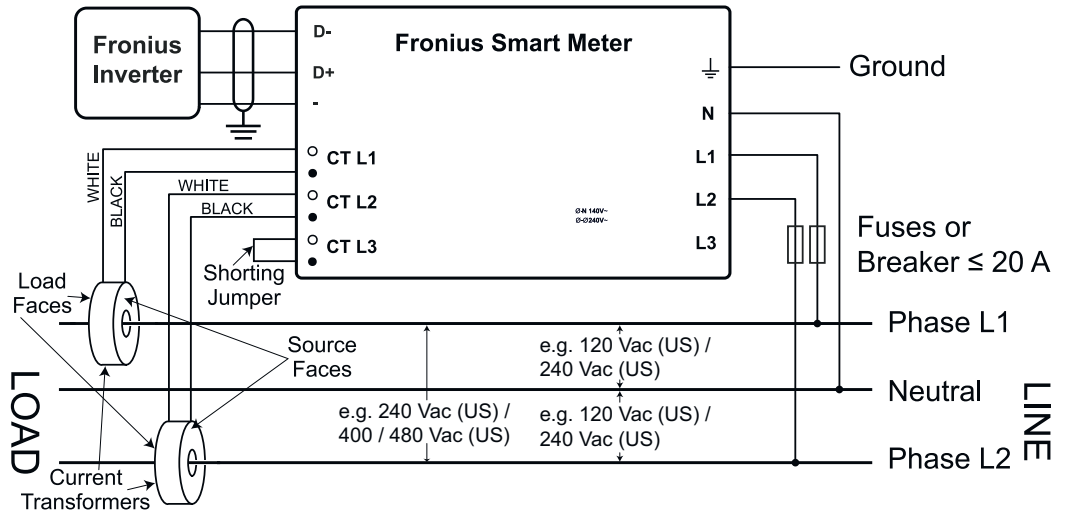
Fronius Inverter

D-
D+
-

Fronius Smart Meter

Ground

N
L1
L2
L3

CT L1
CT L2
CT L3

Ø-N 140V~
Ø-Ø240V~

WHITE
BLACK
WHITE
BLACK

Shorting Jumper

Fuses or Breaker ≤ 20 A

Load Faces

Source Faces

LOAD

Current Transformers

Phase L1
Neutral
Phase L2

LINE

e.g. 120 Vac (US) / 240 Vac (US)

e.g. 240 Vac (US) / 400 / 480 Vac (US)

e.g. 120 Vac (US) / 240 Vac (US)